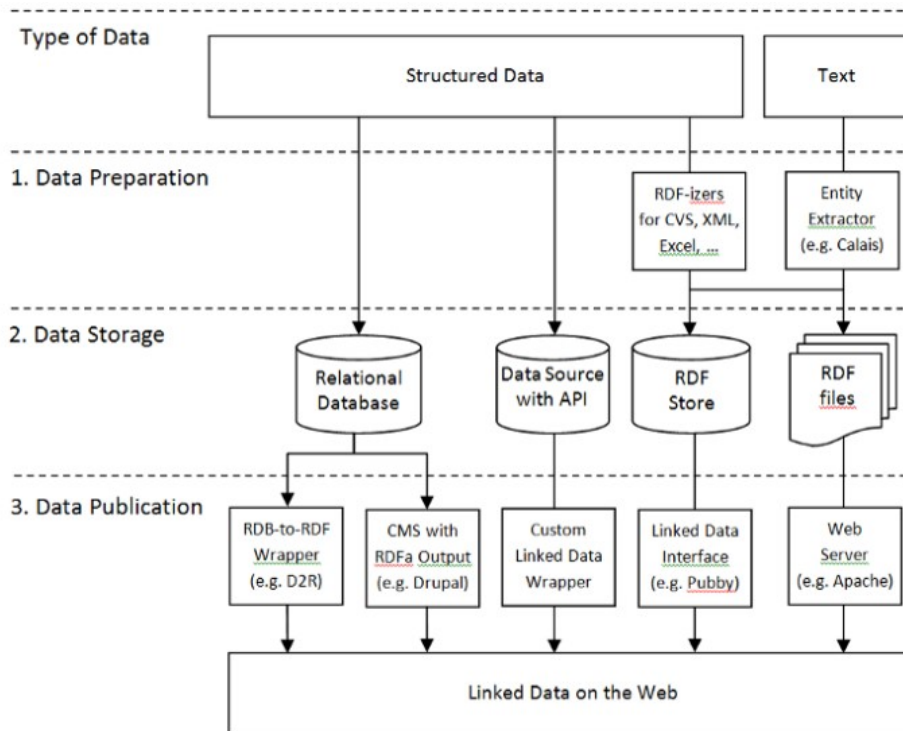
Type of Data

Structured Data

Text

1. Data Preparation

RDF-izers for CVS, XML, Excel, ...

Entity Extractor (e.g. Calais)

2. Data Storage

Relational Database

Data Source with API

RDF Store

RDF files

3. Data Publication

RDB-to-RDF Wrapper (e.g. D2R)

CMS with RDFa Output (e.g. Drupal)

Custom Linked Data Wrapper

Linked Data Interface (e.g. Pubby)

Web Server (e.g. Apache)

Linked Data on the Web